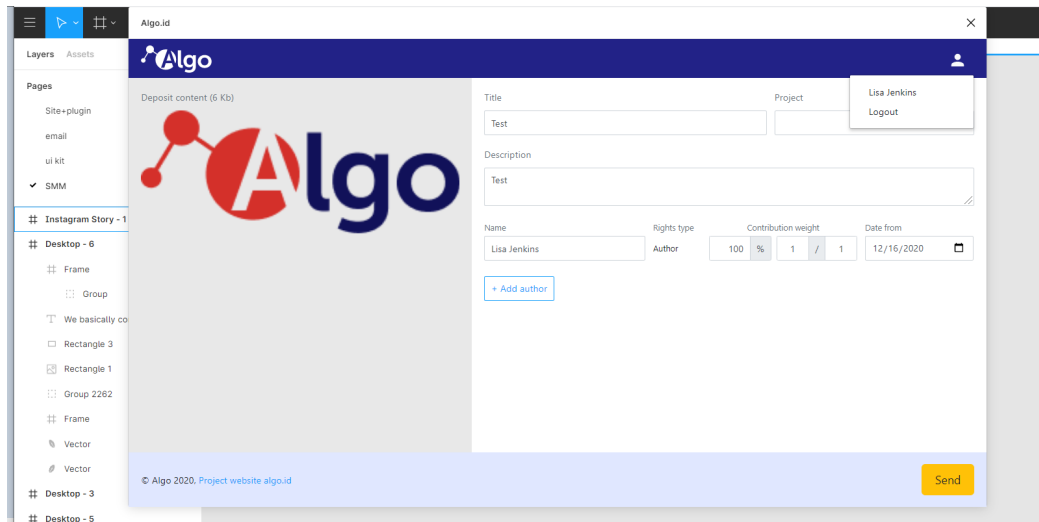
Algo.id

Layers Assets

Pages

Site+plugin

email

ui kit

SMM

Instagram Story - 1

Desktop - 6

Frame

Group

We basically co

Rectangle 3

Rectangle 1

Group 2262

Frame

Vector

Vector

Desktop - 3

Desktop - 5

Algo

Deposit content (6 Kb)

Algo

Title

Test

Project

Lisa Jenkins

Logout

Description

Test

Name

Lisa Jenkins

Rights type

Author

Contribution weight

100 %

1 / 1

Date from

12/16/2020

+ Add author

© Algo 2020. Project website algo.id

Send